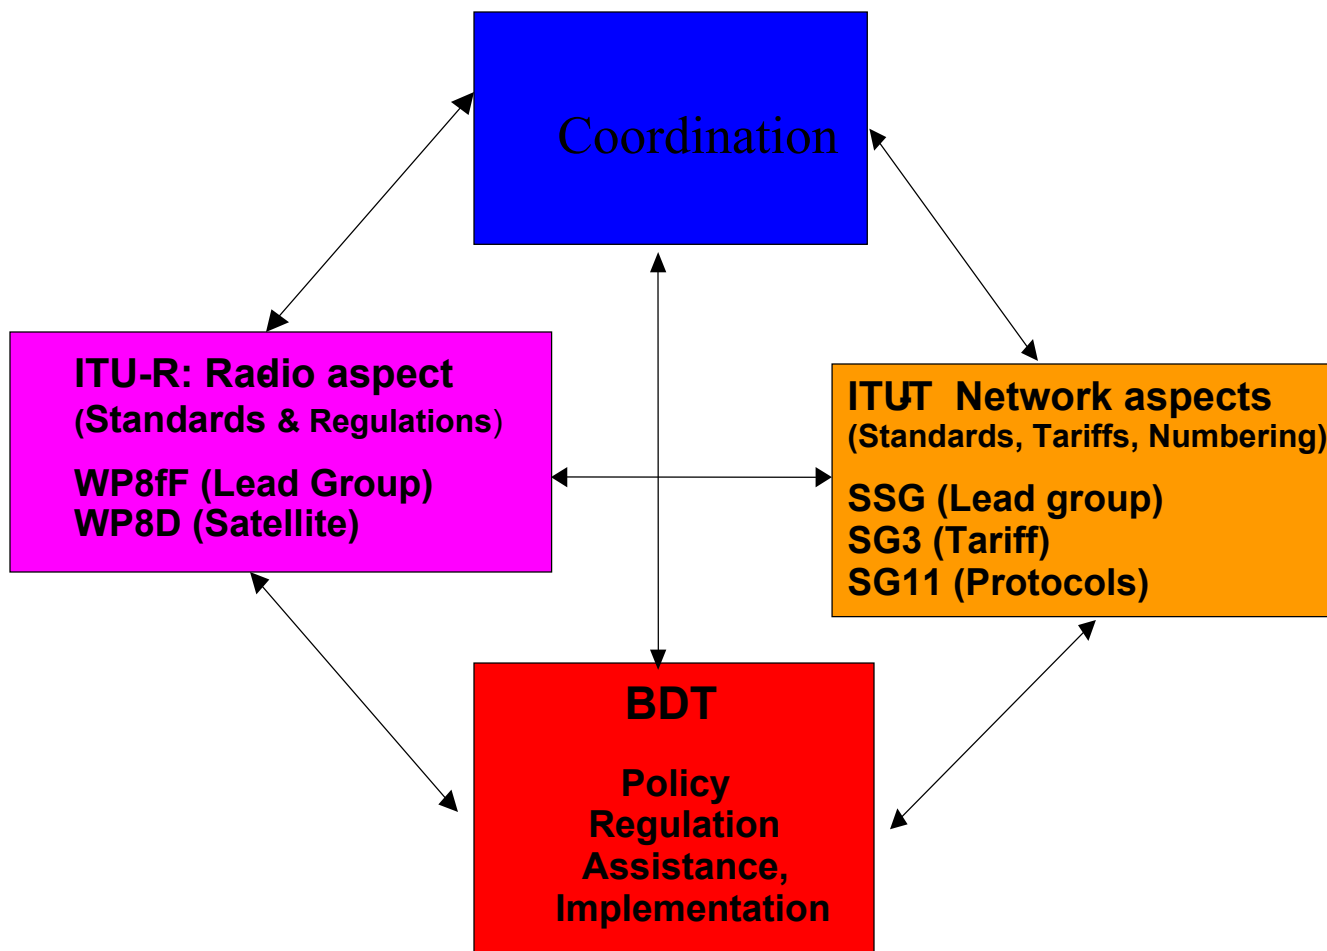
Coordination

ITU-R: Radio aspect
(Standards & Regulations)

WP8fF (Lead Group)
WP8D (Satellite)

ITU-T Network aspects
(Standards, Tariffs, Numbering)

SSG (Lead group)
SG3 (Tariff)
SG11 (Protocols)

BDT

Policy
Regulation
Assistance,
Implementation